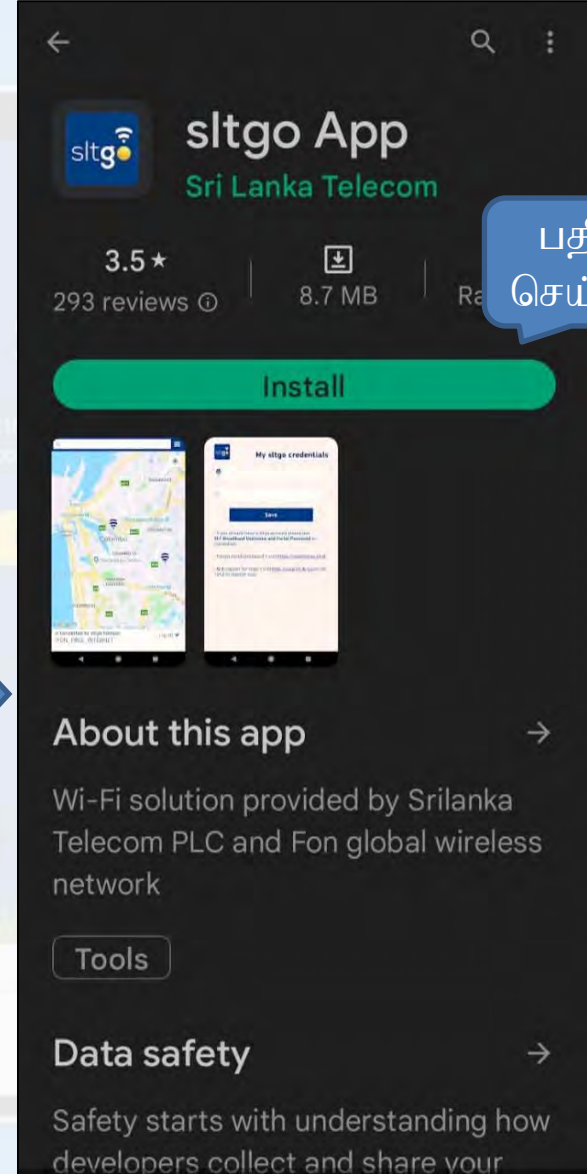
sltgo

sltgo App

Sri Lanka Telecom

3.5★
293 reviews ⓘ

8.7 MB

Ra

பதி
செய்

Install

My sltgo credentials

Save

About this app →

Wi-Fi solution provided by Srilanka Telecom PLC and Fon global wireless network

Tools

Data safety →

Safety starts with understanding how developers collect and share your